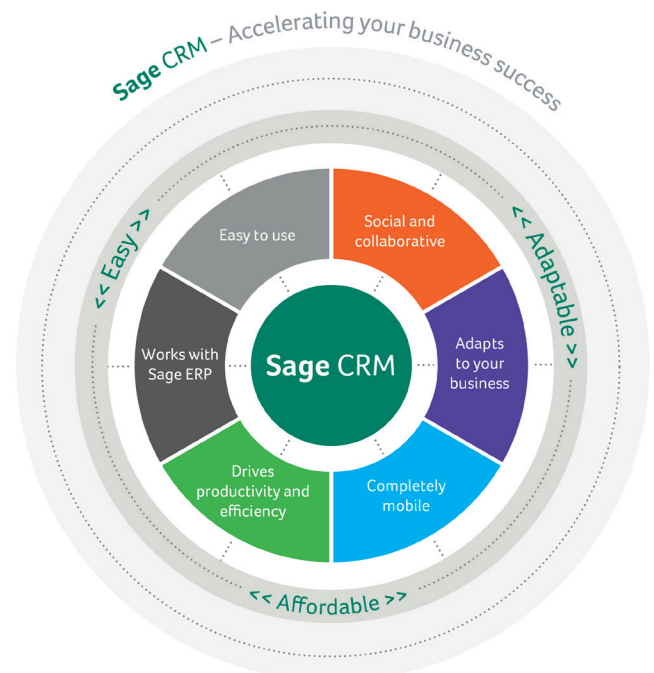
Sage CRM – Accelerating your business success

<< Easy >>

<< Adaptable >>

<< Affordable >>

Easy to use

Social and collaborative

Adapts to your business

Completely mobile

Drives productivity and efficiency

Works with Sage ERP

Sage CRM